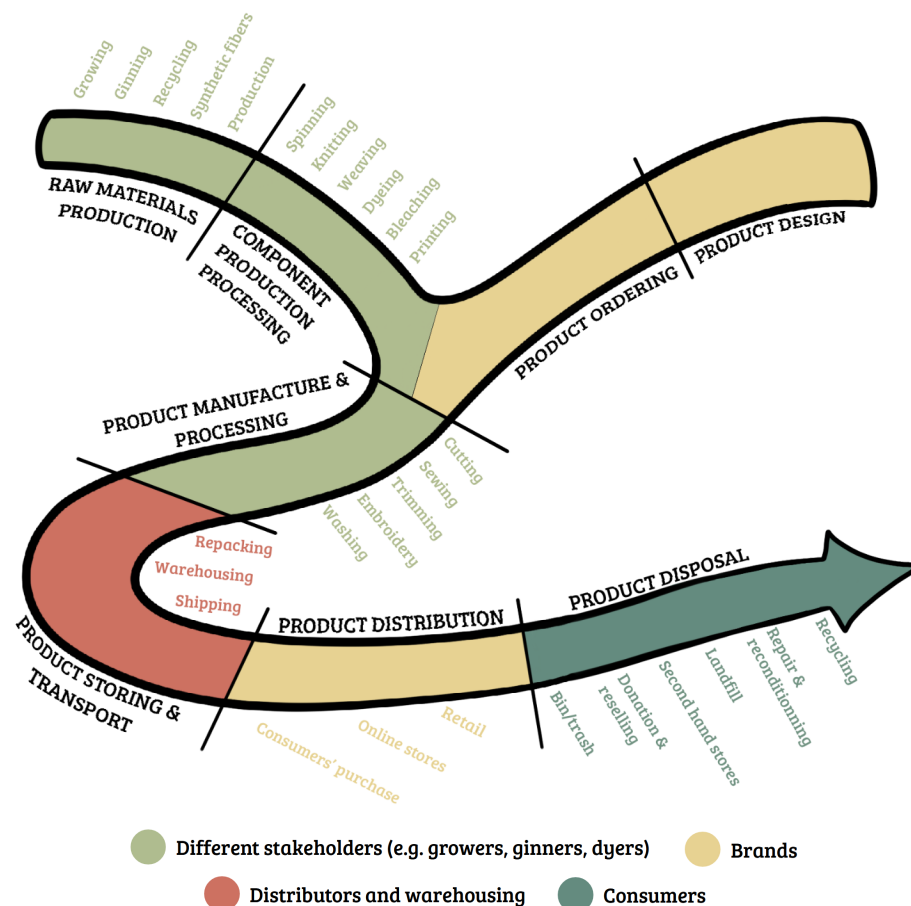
Growing
Ginning
Recycling
Synthetic fibers
Production

RAW MATERIALS PRODUCTION

Spinning
Knitting
Weaving
Dyeing
Bleaching
Printing

COMPONENT PRODUCTION PROCESSING

PRODUCT DESIGN

PRODUCT ORDERING

PRODUCT MANUFACTURE & PROCESSING

Cutting
Sewing
Trimming
Embroidery
Washing

Repacking
Warehousing
Shipping

PRODUCT STORING & TRANSPORT

PRODUCT DISTRIBUTION

Retail
Online stores
Consumers' purchase

PRODUCT DISPOSAL

Bin/trash
Donation & reselling
Second hand stores
Landfill
Repair & reconditionning
Recycling

Different stakeholders (e.g. growers, ginners, dyers)
Brands
Distributors and warehousing
Consumers